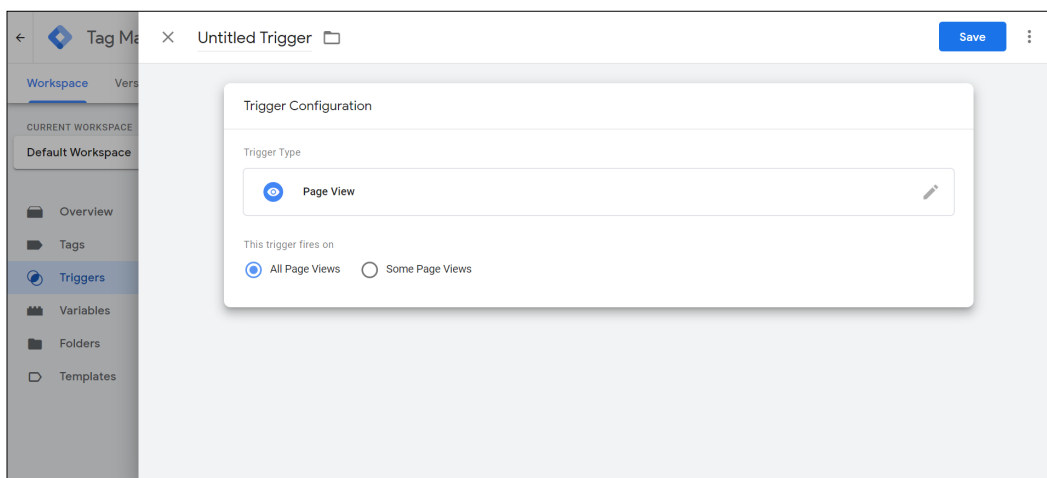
Tag Ma
Workspace Vers
CURRENT WORKSPACE
Default Workspace
Overview
Tags
Triggers
Variables
Folders
Templates

Untitled Trigger
Save

Trigger Configuration
Trigger Type
Page View
This trigger fires on
All Page Views
Some Page Views